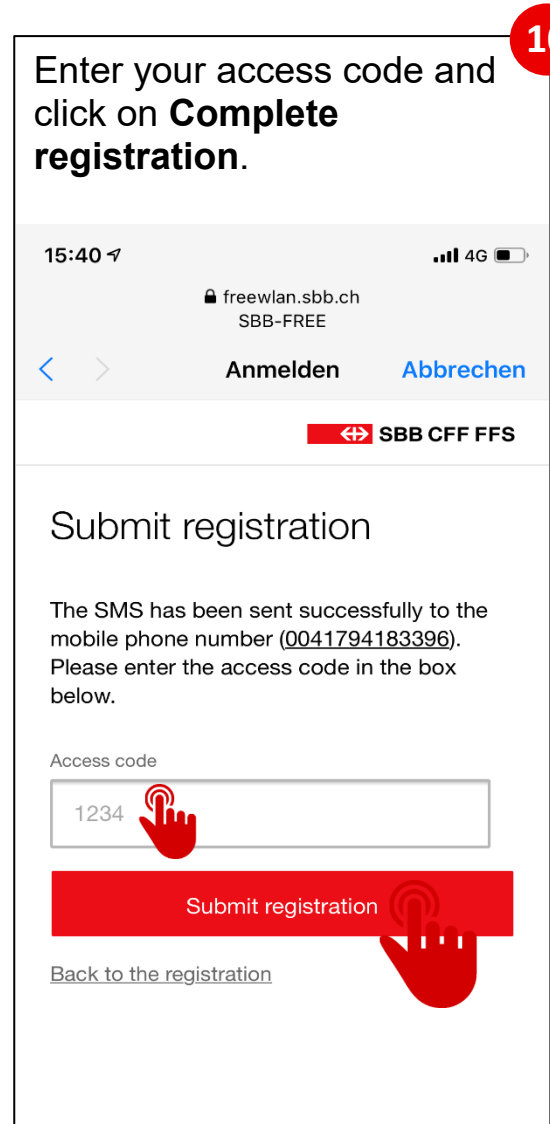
1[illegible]

Enter your access code and click on **Complete registration**.

15:40

4G

freewlan.sbb.ch
SBB-FREE

Anmelden

Abbrechen

SBB CFF FFS

Submit registration

The SMS has been sent successfully to the mobile phone number (0041794183396). Please enter the access code in the box below.

Access code

1234

Submit registration

Back to the registration